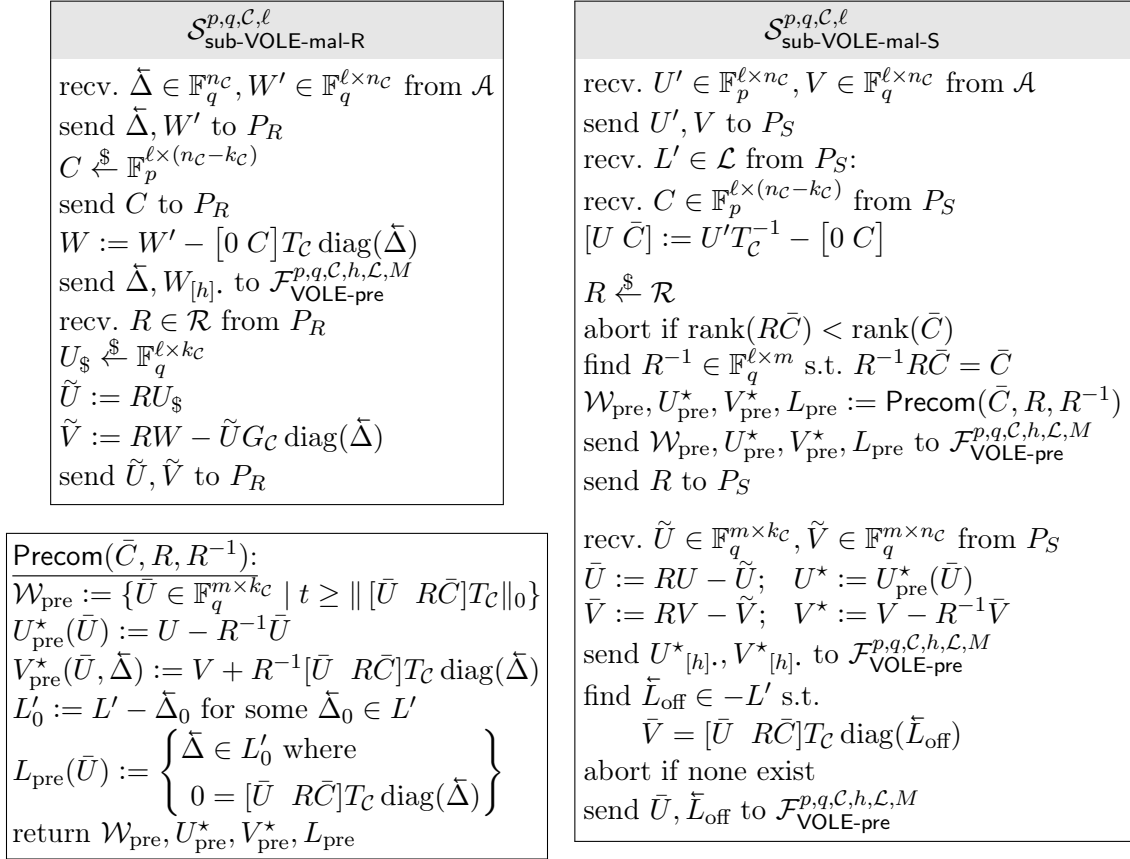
$\mathcal{S}^{p,q,\mathcal{C},\ell}_{\text{sub-VOLE-mal-R}}$

recv. $\overleftharpoon{\Delta} \in \mathbb{F}_q^{n_\mathcal{C}}, W' \in \mathbb{F}_q^{\ell \times n_\mathcal{C}}$ from $\mathcal{A}$
send $\overleftharpoon{\Delta}, W'$ to $P_R$
$C \overset{\$}{\leftarrow} \mathbb{F}_p^{\ell \times (n_\mathcal{C} - k_\mathcal{C})}$
send $C$ to $P_R$
$W := W' - \begin{bmatrix} 0 \; C \end{bmatrix} T_\mathcal{C} \operatorname{diag}(\overleftharpoon{\Delta})$
send $\overleftharpoon{\Delta}, W_{[h]\cdot}$ to $\mathcal{F}^{p,q,\mathcal{C},h,\mathcal{L},M}_{\text{VOLE-pre}}$
recv. $R \in \mathcal{R}$ from $P_R$
$U_\$ \overset{\$}{\leftarrow} \mathbb{F}_q^{\ell \times k_\mathcal{C}}$
$\widetilde{U} := R U_\$$
$\widetilde{V} := R W - \widetilde{U} G_\mathcal{C} \operatorname{diag}(\overleftharpoon{\Delta})$
send $\widetilde{U}, \widetilde{V}$ to $P_R$

$\mathsf{Precom}(\bar{C}, R, R^{-1})$:
$\mathcal{W}_{\text{pre}} := \{\bar{U} \in \mathbb{F}_q^{m \times k_\mathcal{C}} \mid t \geq \| [\bar{U} \;\; R\bar{C}] T_\mathcal{C} \|_0\}$
$U^\star_{\text{pre}}(\bar{U}) := U - R^{-1}\bar{U}$
$V^\star_{\text{pre}}(\bar{U}, \overleftharpoon{\Delta}) := V + R^{-1}[\bar{U} \;\; R\bar{C}] T_\mathcal{C} \operatorname{diag}(\overleftharpoon{\Delta})$
$L'_0 := L' - \overleftharpoon{\Delta}_0$ for some $\overleftharpoon{\Delta}_0 \in L'$
$L_{\text{pre}}(\bar{U}) := \left\{ \begin{array}{l} \overleftharpoon{\Delta} \in L'_0 \text{ where} \\ 0 = [\bar{U} \;\; R\bar{C}] T_\mathcal{C} \operatorname{diag}(\overleftharpoon{\Delta}) \end{array} \right\}$
return $\mathcal{W}_{\text{pre}}, U^\star_{\text{pre}}, V^\star_{\text{pre}}, L_{\text{pre}}$

$\mathcal{S}^{p,q,\mathcal{C},\ell}_{\text{sub-VOLE-mal-S}}$

recv. $U' \in \mathbb{F}_p^{\ell \times n_\mathcal{C}}, V \in \mathbb{F}_q^{\ell \times n_\mathcal{C}}$ from $\mathcal{A}$
send $U', V$ to $P_S$
recv. $L' \in \mathcal{L}$ from $P_S$:
recv. $C \in \mathbb{F}_p^{\ell \times (n_\mathcal{C} - k_\mathcal{C})}$ from $P_S$
$[U \; \bar{C}] := U' T_\mathcal{C}^{-1} - \begin{bmatrix} 0 \; C \end{bmatrix}$

$R \overset{\$}{\leftarrow} \mathcal{R}$
abort if $\operatorname{rank}(R\bar{C}) < \operatorname{rank}(\bar{C})$
find $R^{-1} \in \mathbb{F}_q^{\ell \times m}$ s.t. $R^{-1} R \bar{C} = \bar{C}$
$\mathcal{W}_{\text{pre}}, U^\star_{\text{pre}}, V^\star_{\text{pre}}, L_{\text{pre}} := \mathsf{Precom}(\bar{C}, R, R^{-1})$
send $\mathcal{W}_{\text{pre}}, U^\star_{\text{pre}}, V^\star_{\text{pre}}, L_{\text{pre}}$ to $\mathcal{F}^{p,q,\mathcal{C},h,\mathcal{L},M}_{\text{VOLE-pre}}$
send $R$ to $P_S$

recv. $\widetilde{U} \in \mathbb{F}_q^{m \times k_\mathcal{C}}, \widetilde{V} \in \mathbb{F}_q^{m \times n_\mathcal{C}}$ from $P_S$
$\bar{U} := RU - \widetilde{U}; \quad U^\star := U^\star_{\text{pre}}(\bar{U})$
$\bar{V} := RV - \widetilde{V}; \quad V^\star := V - R^{-1}\bar{V}$
send ${U^\star}_{[h]\cdot}, {V^\star}_{[h]\cdot}$ to $\mathcal{F}^{p,q,\mathcal{C},h,\mathcal{L},M}_{\text{VOLE-pre}}$
find $\overleftharpoon{L}_{\text{off}} \in -L'$ s.t.
$\bar{V} = [\bar{U} \;\; R\bar{C}] T_\mathcal{C} \operatorname{diag}(\overleftharpoon{L}_{\text{off}})$
abort if none exist
send $\bar{U}, \overleftharpoon{L}_{\text{off}}$ to $\mathcal{F}^{p,q,\mathcal{C},h,\mathcal{L},M}_{\text{VOLE-pre}}$